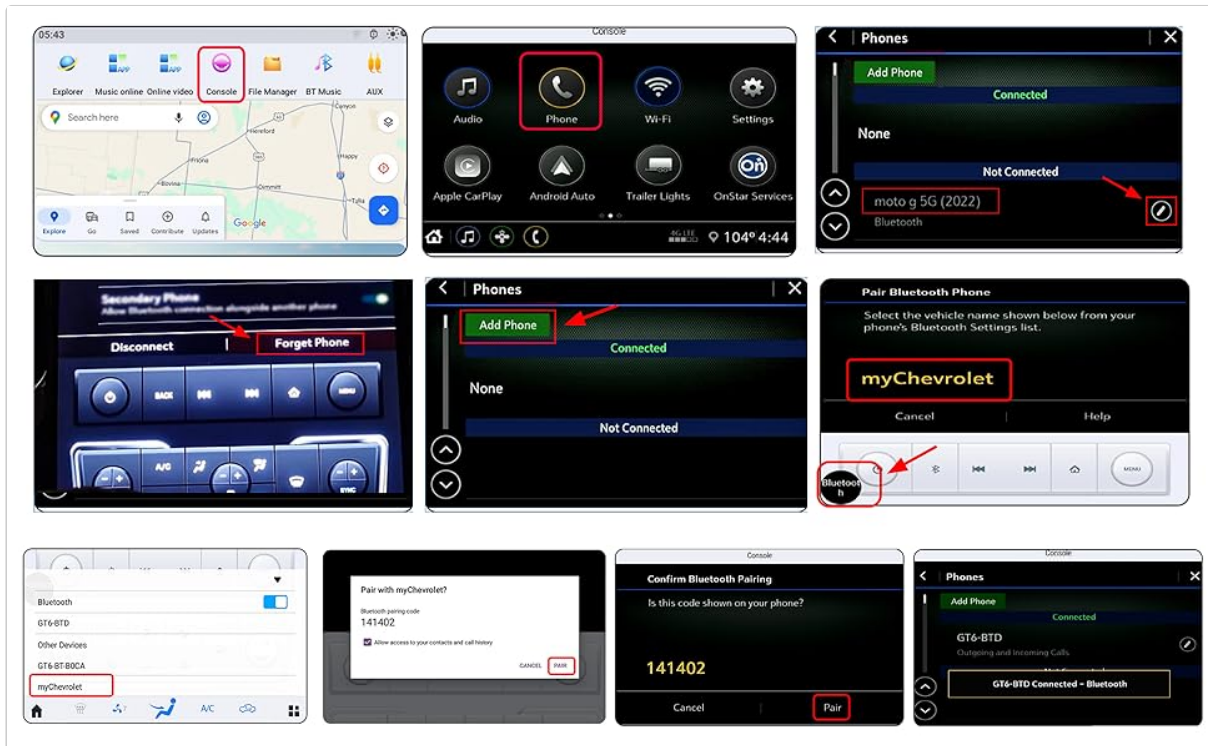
05:43

Explorer Music online Online video Console File Manager BT Music AUX

Search here

Hereford Canyon Friona Happy Bovina Dimmitt Tulia Google

Explore Go Saved Contribute Updates

Console

Audio Phone Wi-Fi Settings

Apple CarPlay Android Auto Trailer Lights OnStar Services

4G LTE 104° 4:44

Phones

Add Phone

Connected

None

Not Connected

moto g 5G (2022)

Bluetooth

Secondary Phone

Allow Bluetooth connection alongside another phone

Disconnect | Forget Phone

BACK MENU

A/C SYNC

Phones

Add Phone

Connected

None

Not Connected

Pair Bluetooth Phone

Select the vehicle name shown below from your phone's Bluetooth Settings list.

myChevrolet

Cancel Help

Bluetooth

MENU

Bluetooth

GT6-BTD

Other Devices

GT6-BT-B0CA

myChevrolet

A/C

Pair with myChevrolet?

Bluetooth pairing code

141402

Allow access to your contacts and call history

CANCEL PAIR

Console

Confirm Bluetooth Pairing

Is this code shown on your phone?

141402

Cancel Pair

Console

Phones

Add Phone

Connected

GT6-BTD

Outgoing and Incoming Calls

GT6-BTD Connected - Bluetooth